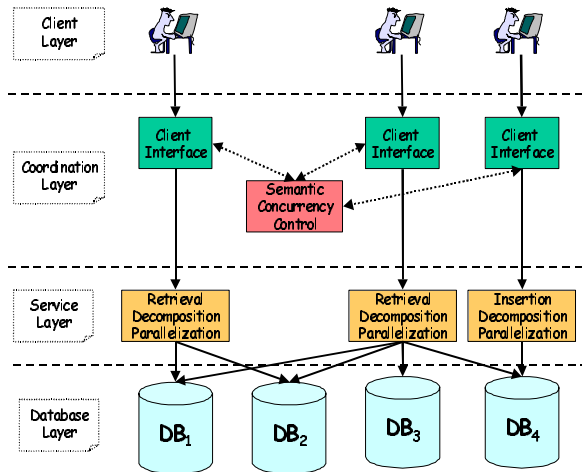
Client Layer

Coordination Layer

Client Interface

Client Interface

Client Interface

Semantic Concurrency Control

Service Layer

Retrieval Decomposition Parallelization

Retrieval Decomposition Parallelization

Insertion Decomposition Parallelization

Database Layer

$DB_1$

$DB_2$

$DB_3$

$DB_4$